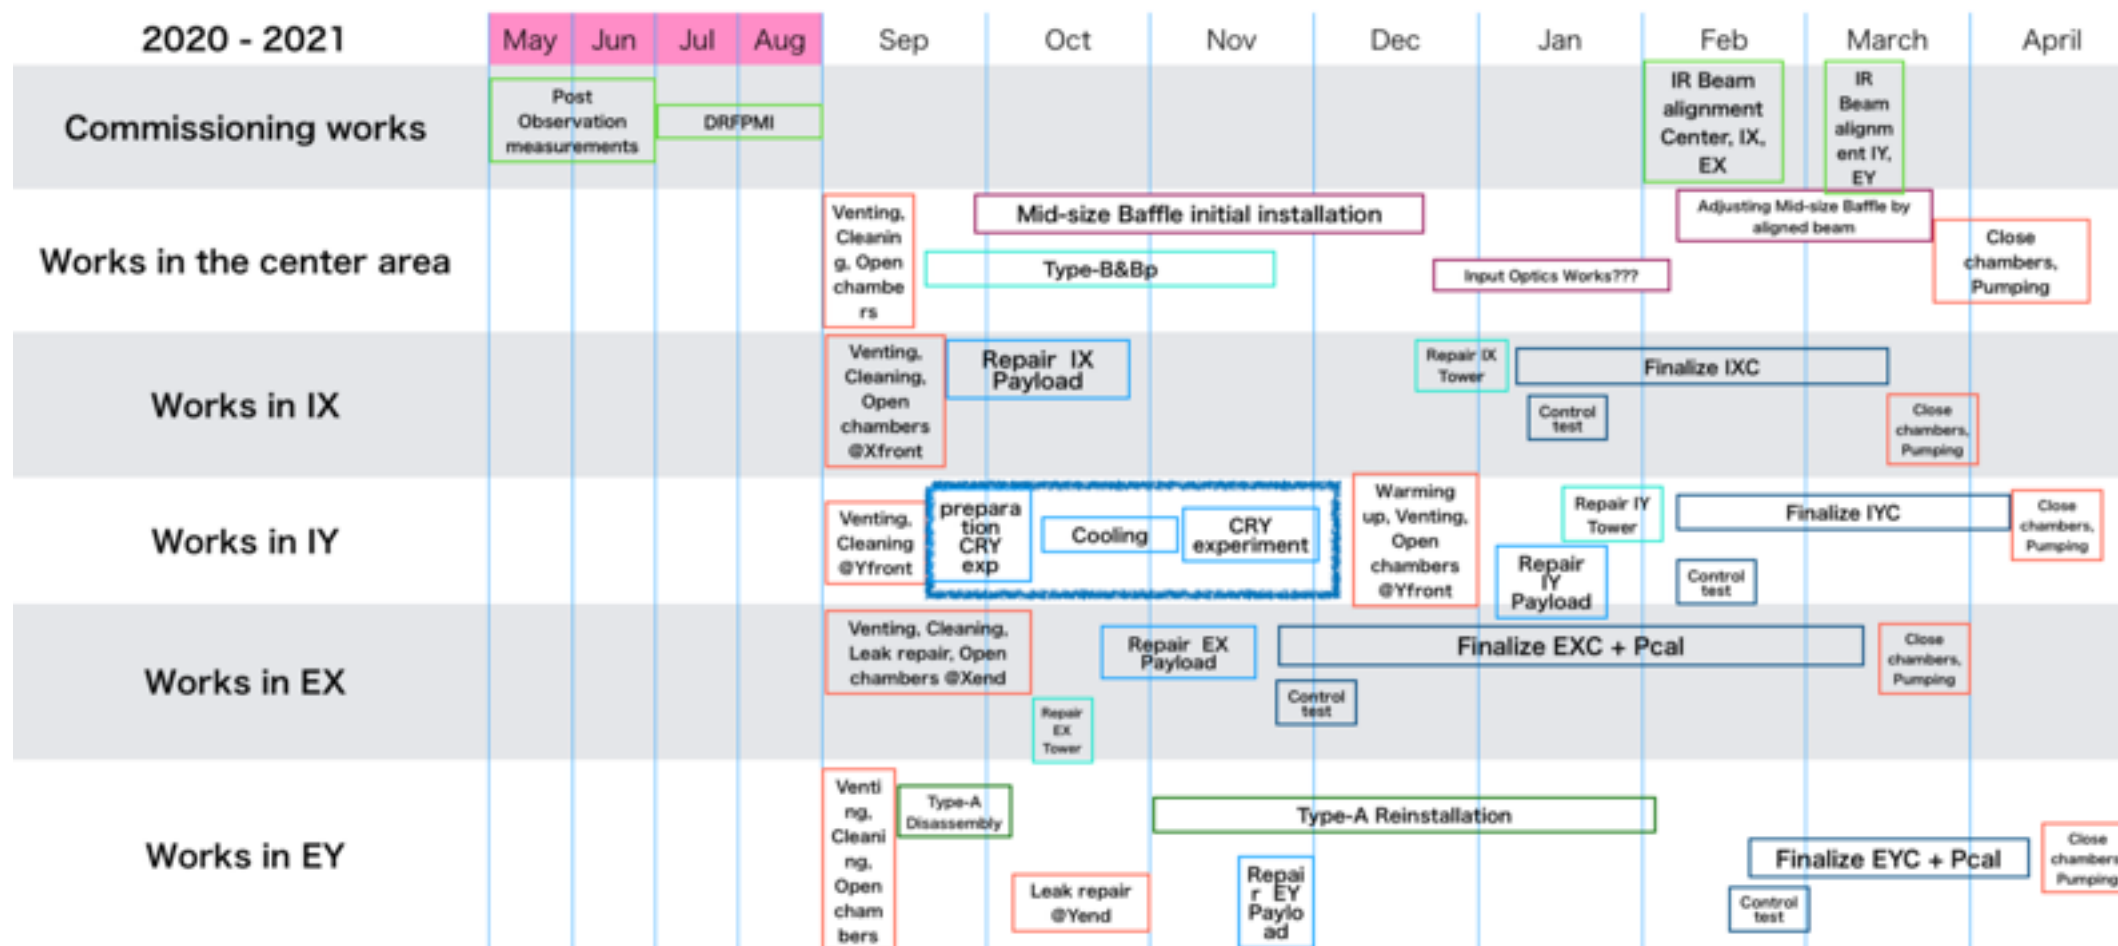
2020 - 2021

May Jun Jul Aug Sep Oct Nov Dec Jan Feb March April

Commissioning works

Post Observation measurements

DRFPMI

IR Beam alignment Center, IX, EX

IR Beam alignment IY, EY

Works in the center area

Venting, Cleaning, Open chambers

Mid-size Baffle initial installation

Type-B&Bp

Input Optics Works???

Adjusting Mid-size Baffle by aligned beam

Close chambers, Pumping

Works in IX

Venting, Cleaning, Open chambers @Xfront

Repair IX Payload

Repair IX Tower

Finalize IXC

Control test

Close chambers, Pumping

Works in IY

Venting, Cleaning @Yfront

preparation CRY exp

Cooling

CRY experiment

Warming up, Venting, Open chambers @Yfront

Repair IY Tower

Repair IY Payload

Finalize IYC

Control test

Close chambers, Pumping

Works in EX

Venting, Cleaning, Leak repair, Open chambers @Xend

Repair EX Payload

Finalize EXC + Pcal

Control test

Close chambers, Pumping

Repair EX Tower

Works in EY

Venting, Cleaning, Open chambers

Type-A Disassembly

Type-A Reinstallation

Leak repair @Yend

Repair EY Payload

Finalize EYC + Pcal

Control test

Close chambers, Pumping